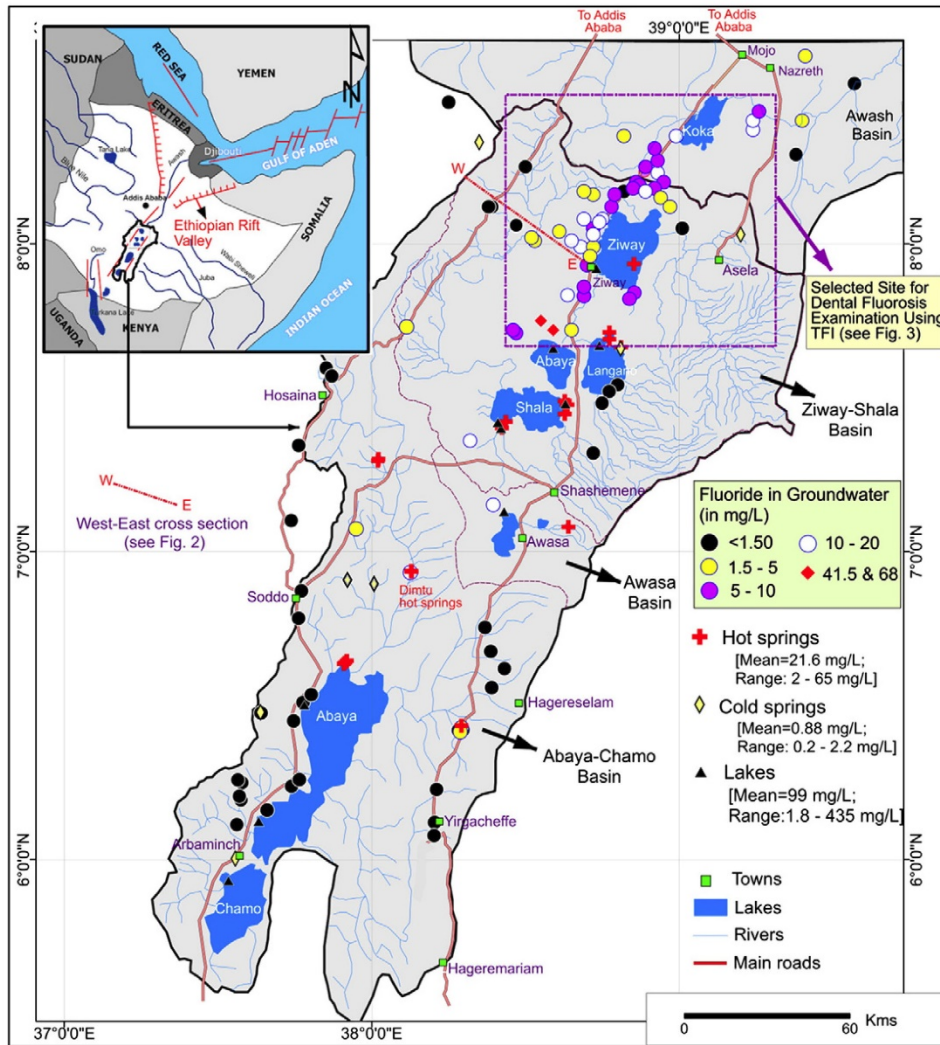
SUDAN
RED SEA
YEMEN
N
ERITREA
Djibouti
GULF OF ADEN
Tana Lake
Blue Nile
Awash
Addis Ababa
Ethiopian Rift Valley
SOMALIA
Omo
Wabi Shebeli
Juba
INDIAN OCEAN
UGANDA
Turkana Lake
KENYA

To Addis Ababa
39°0'0"E
To Addis Ababa
Mojo
Nazreth
Koka
Awash Basin
W
Ziway
E
Ziway
Asela
Selected Site for Dental Fluorosis Examination Using TFI (see Fig. 3)
Abaya
Langano
Shala
Hosaina
Ziway-Shala Basin
W
E
West-East cross section (see Fig. 2)
Shashemene
Awasa
Dimtu hot springs
Soddo
Awasa Basin
Abaya
Hagereselam
Abaya-Chamo Basin
Yirgacheffe
Arbaminch
Chamo
Hageremariam

Fluoride in Groundwater (in mg/L)
<1.50
1.5 - 5
5 - 10
10 - 20
41.5 & 68
Hot springs
[Mean=21.6 mg/L; Range: 2 - 65 mg/L]
Cold springs
[Mean=0.88 mg/L; Range: 0.2 - 2.2 mg/L]
Lakes
[Mean=99 mg/L; Range:1.8 - 435 mg/L]
Towns
Lakes
Rivers
Main roads

8°0'0"N
7°0'0"N
6°0'0"N
37°0'0"E
38°0'0"E
0
60
Kms